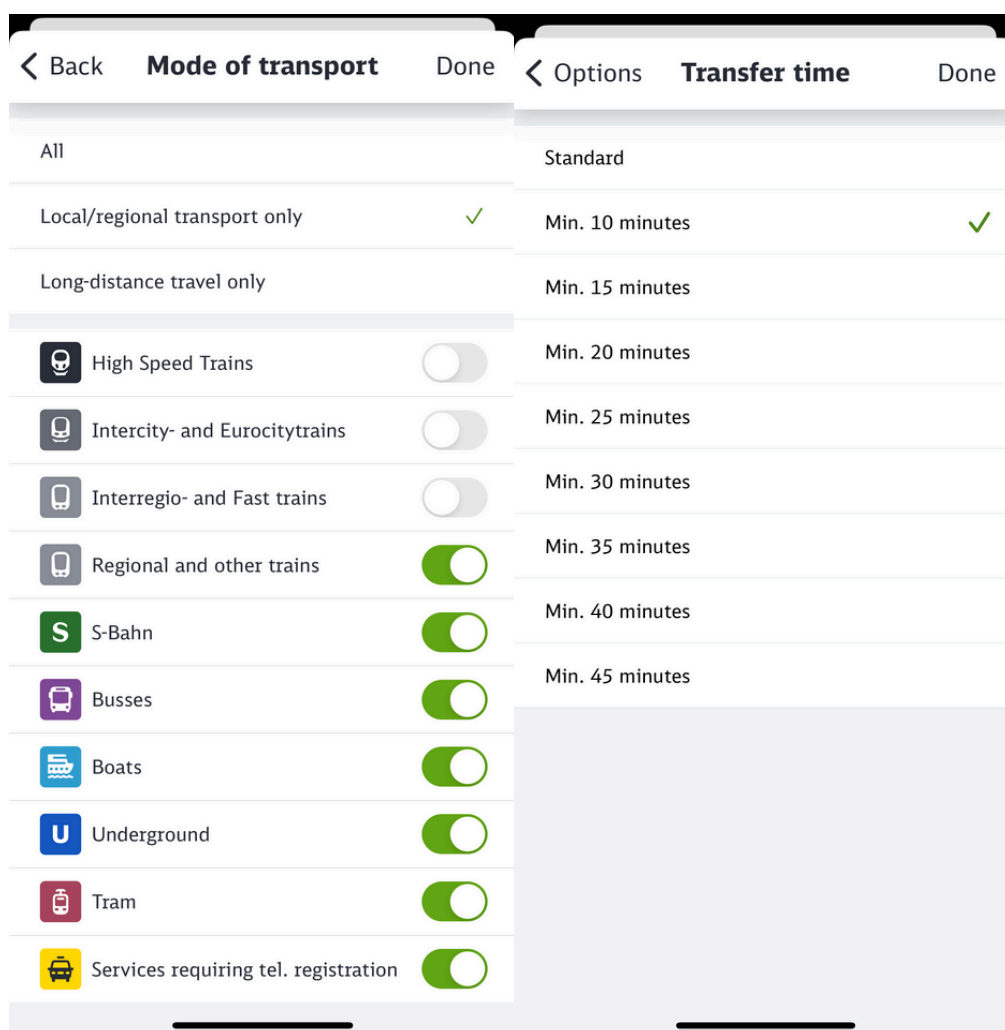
Back Mode of transport Done

All

Local/regional transport only ✓

Long-distance travel only

High Speed Trains

Intercity- and Eurocitytrains

Interregio- and Fast trains

Regional and other trains

S S-Bahn

Busses

Boats

U Underground

Tram

Services requiring tel. registration

Options Transfer time Done

Standard

Min. 10 minutes ✓

Min. 15 minutes

Min. 20 minutes

Min. 25 minutes

Min. 30 minutes

Min. 35 minutes

Min. 40 minutes

Min. 45 minutes